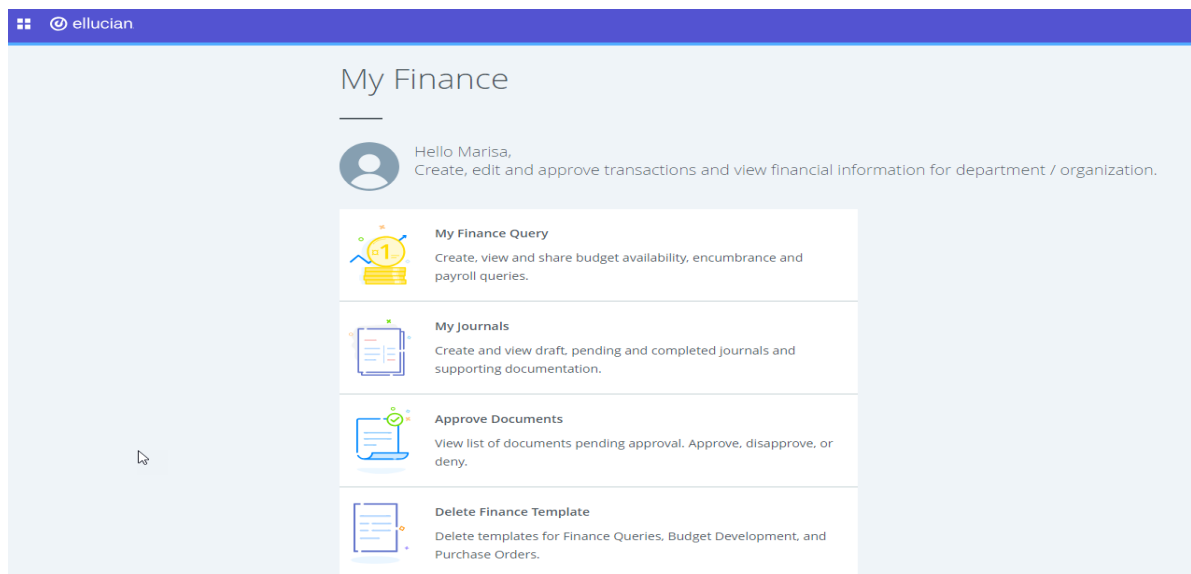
ellucian

My Finance

Hello Marisa,
Create, edit and approve transactions and view financial information for department / organization.

My Finance Query
Create, view and share budget availability, encumbrance and payroll queries.

My Journals
Create and view draft, pending and completed journals and supporting documentation.

Approve Documents
View list of documents pending approval. Approve, disapprove, or deny.

Delete Finance Template
Delete templates for Finance Queries, Budget Development, and Purchase Orders.